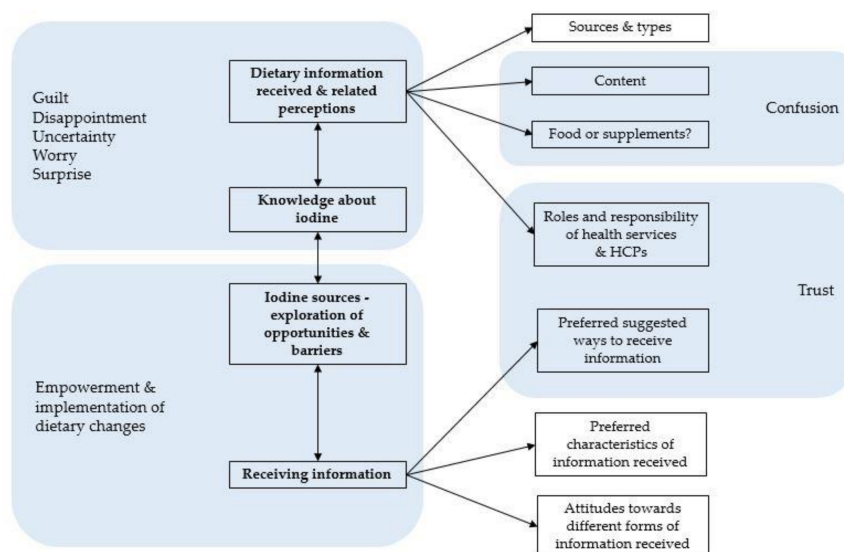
Guilt
Disappointment
Uncertainty
Worry
Surprise

Dietary information received & related perceptions

Knowledge about iodine

Iodine sources - exploration of opportunities & barriers

Empowerment & implementation of dietary changes

Receiving information

Sources & types

Content

Food or supplements?

Confusion

Roles and responsibility of health services & HCPs

Preferred suggested ways to receive information

Trust

Preferred characteristics of information received

Attitudes towards different forms of information received